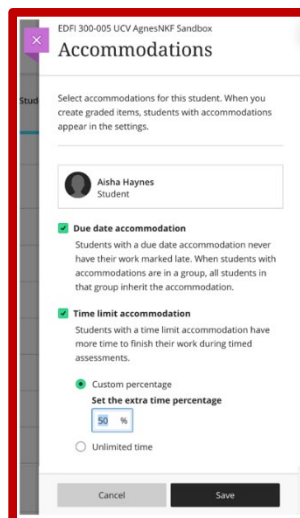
EDFI 300-005 UCV AgnesNKF Sandbox
Accommodations

Stud

Select accommodations for this student. When you create graded items, students with accommodations appear in the settings.

Aisha Haynes
Student

Due date accommodation
Students with a due date accommodation never have their work marked late. When students with accommodations are in a group, all students in that group inherit the accommodation.

Time limit accommodation
Students with a time limit accommodation have more time to finish their work during timed assessments.

Custom percentage
Set the extra time percentage
50 %

Unlimited time

Cancel
Save